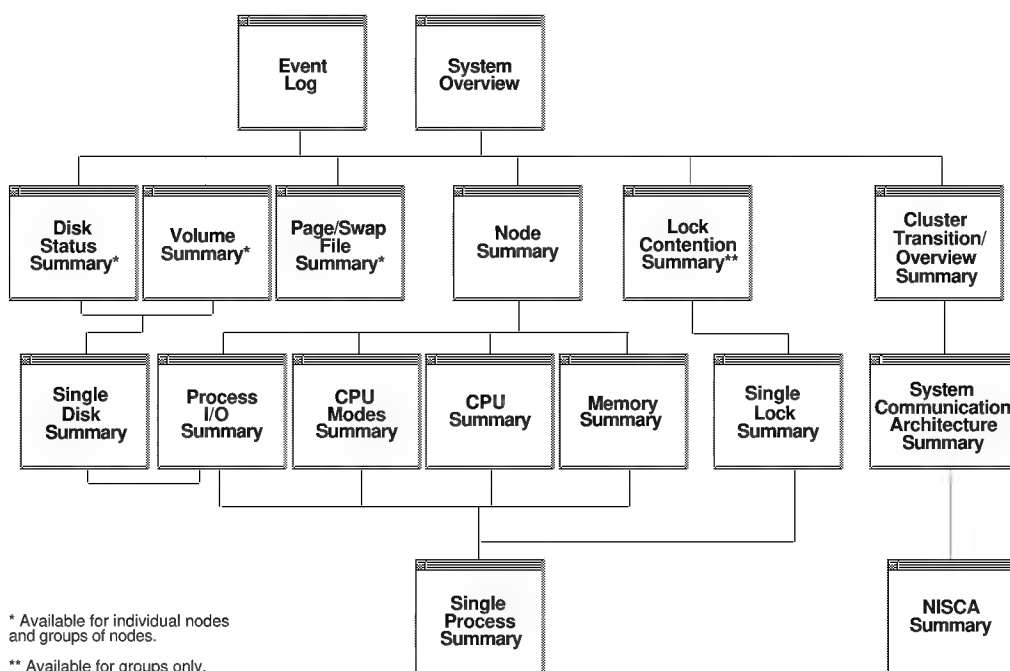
Event Log

System Overview

Disk Status Summary*

Volume Summary*

Page/Swap File Summary*

Node Summary

Lock Contention Summary**

Cluster Transition/ Overview Summary

Single Disk Summary

Process I/O Summary

CPU Modes Summary

CPU Summary

Memory Summary

Single Lock Summary

System Communication Architecture Summary

Single Process Summary

NISCA Summary

* Available for individual nodes and groups of nodes.

** Available for groups only.